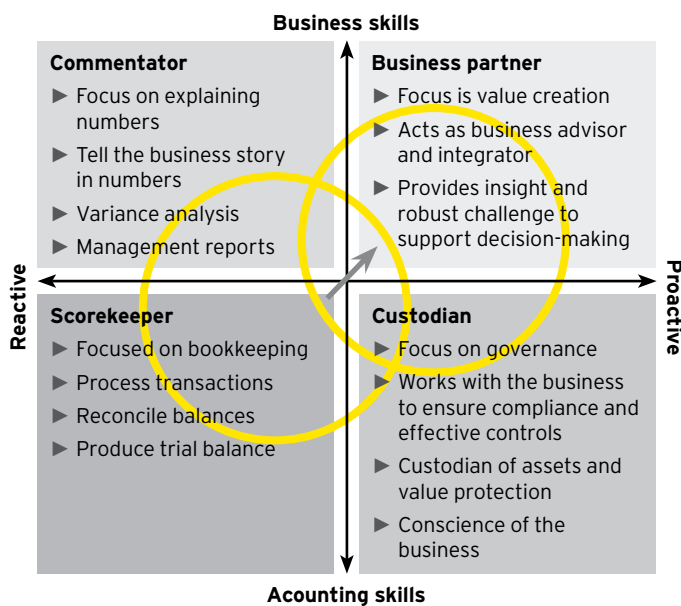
Business skills

Commentator
► Focus on explaining numbers
► Tell the business story in numbers
► Variance analysis
► Management reports

Business partner
► Focus is value creation
► Acts as business advisor and integrator
► Provides insight and robust challenge to support decision-making

Reactive

Proactive

Scorekeeper
► Focused on bookkeeping
► Process transactions
► Reconcile balances
► Produce trial balance

Custodian
► Focus on governance
► Works with the business to ensure compliance and effective controls
► Custodian of assets and value protection
► Conscience of the business

Acounting skills